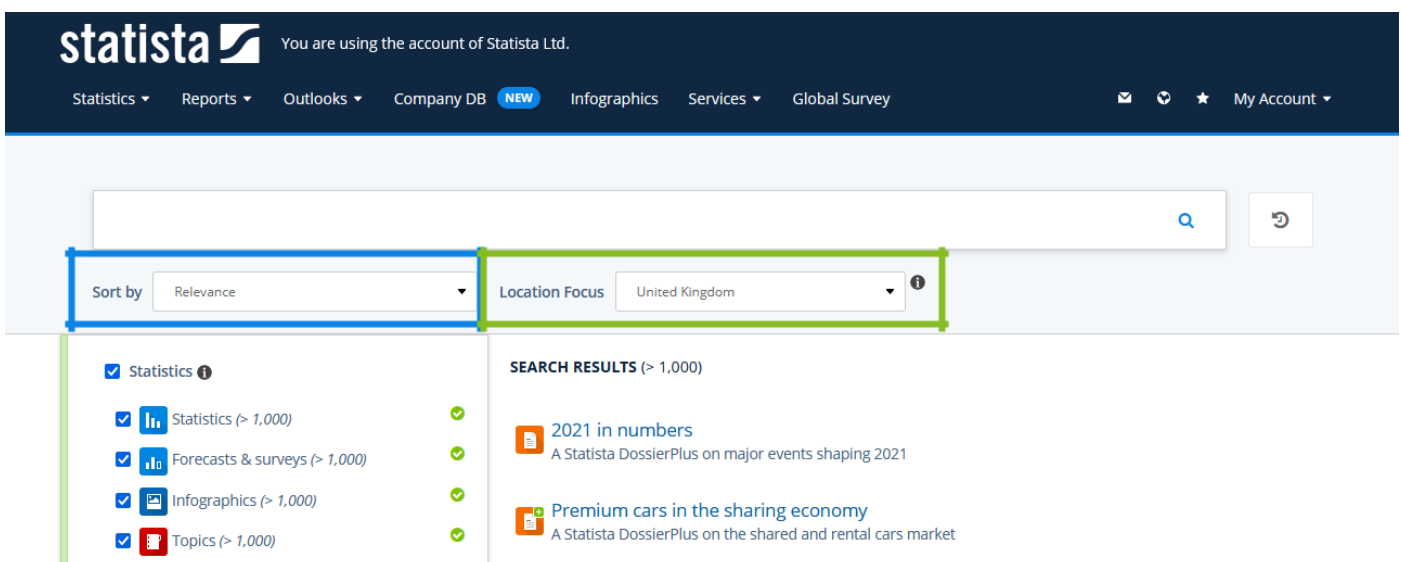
statista

You are using the account of Statista Ltd.

Statistics ▾ Reports ▾ Outlooks ▾ Company DB NEW Infographics Services ▾ Global Survey

My Account ▾

Sort by Relevance

Location Focus United Kingdom

Statistics

Statistics *(> 1,000)*

Forecasts & surveys *(> 1,000)*

Infographics *(> 1,000)*

Topics *(> 1,000)*

SEARCH RESULTS (> 1,000)

2021 in numbers
A Statista DossierPlus on major events shaping 2021

Premium cars in the sharing economy
A Statista DossierPlus on the shared and rental cars market